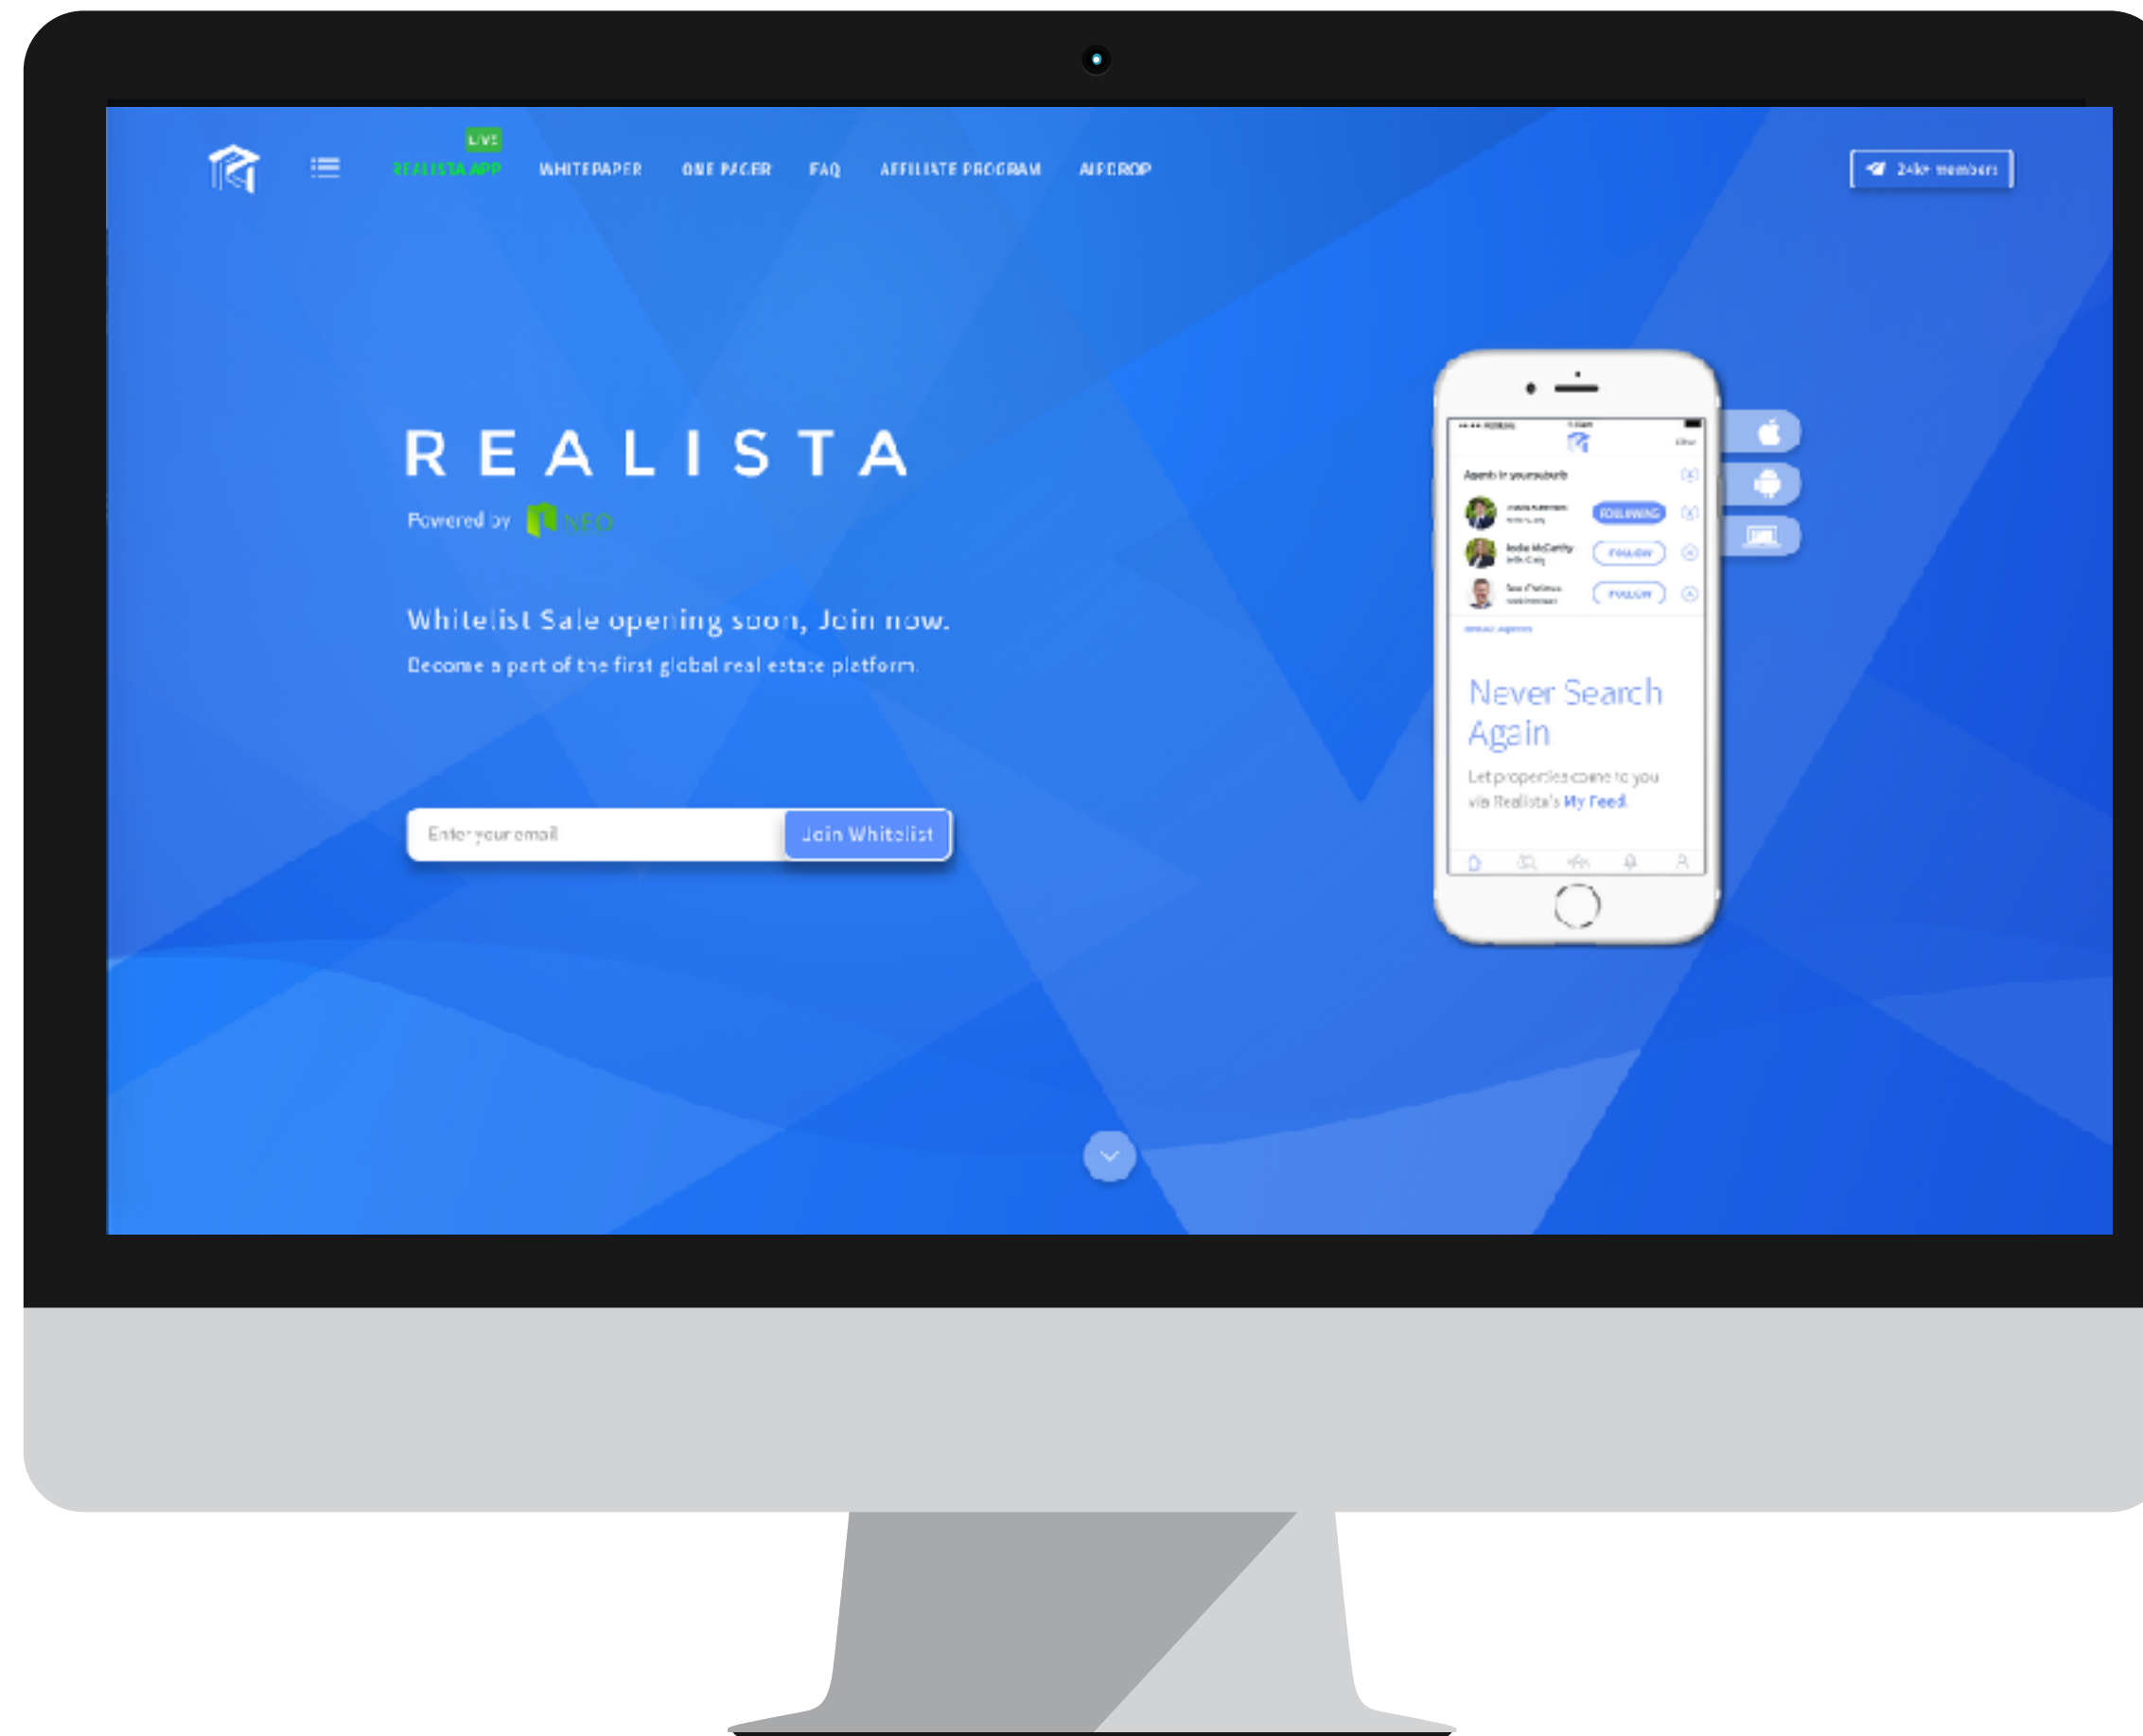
LIVE
REALISTA APP WHITEPAPER ONE PAGER FAQ AFFILIATE PROGRAM AIRDROP

24k+ members

REALISTA
Powered by NEO

Whitelist Sale opening soon, Join now.
Become a part of the first global real estate platform.

Enter your email
Join Whitelist

Agents in your suburb
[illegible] FOLLOWING
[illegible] FOLLOW
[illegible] FOLLOW

Never Search Again
Let properties come to you via Realista's My Feed.